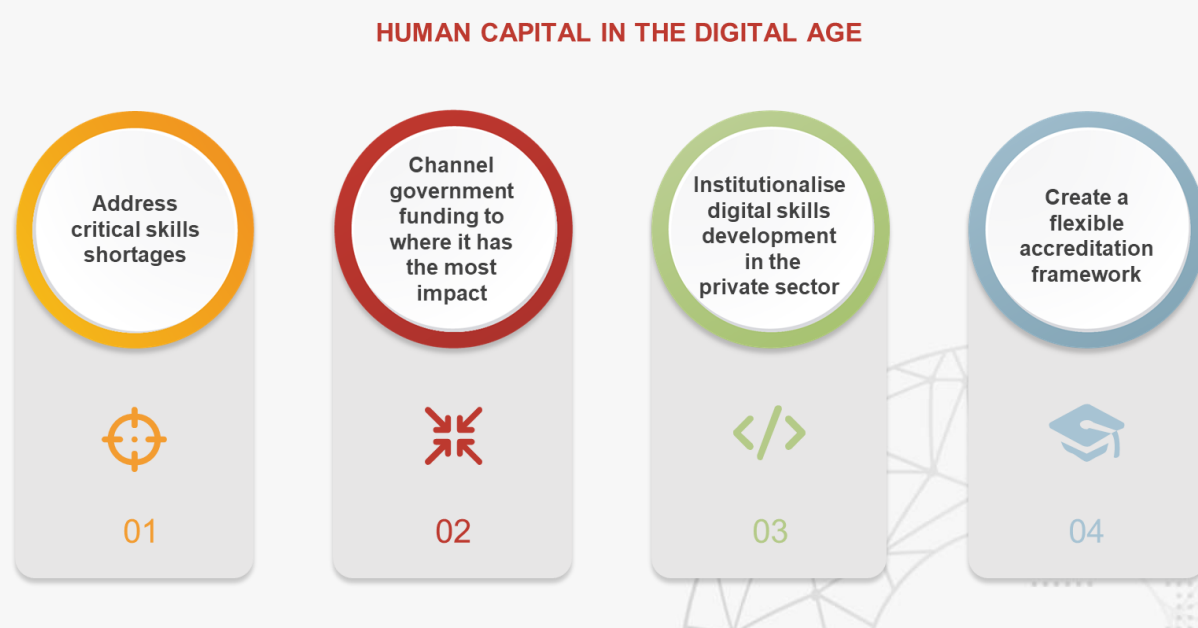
HUMAN CAPITAL IN THE DIGITAL AGE

Address critical skills shortages

01

Channel government funding to where it has the most impact

02

Institutionalise digital skills development in the private sector

03

Create a flexible accreditation framework

04